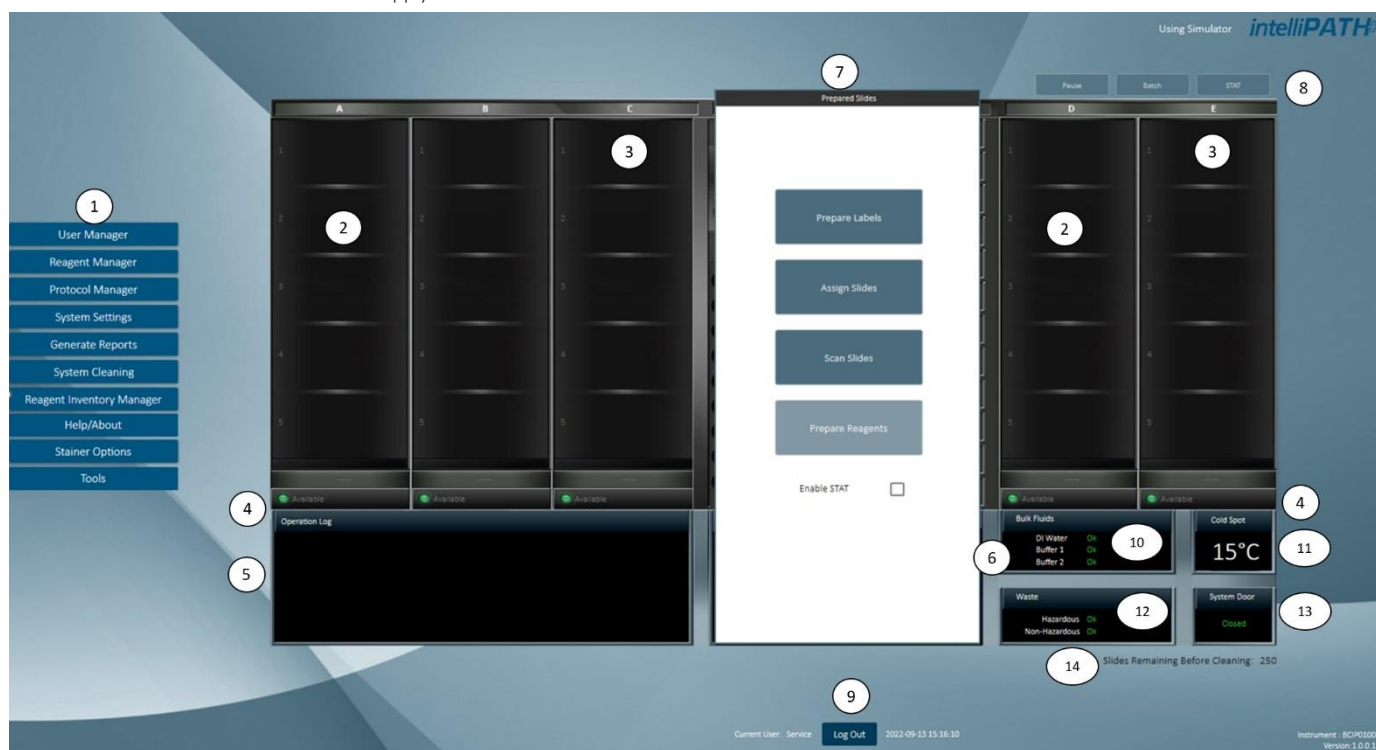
Using Simulator intelliPATH

Pause Batch STAT 8

7
Prepared Slides

A B C D E

1 2 3 4 5

3 2 3 2

1
User Manager
Reagent Manager
Protocol Manager
System Settings
Generate Reports
System Cleaning
Reagent Inventory Manager
Help/About
Stainer Options
Tools

Prepare Labels
Assign Slides
Scan Slides
Prepare Reagents
Enable STAT

Available Available Available Available Available

4 4

Operation Log
5

Bulk Fluids
DI Water Ok
Buffer 1 Ok
Buffer 2 Ok
6 10

Cold Spot
15°C
11

Waste
Hazardous Ok
Non-Hazardous Ok
12

System Door
Closed
13

14 Slides Remaining Before Cleaning: 250

9
Current User: Service Log Out 2022-09-13 15:16:10

Instrument : BCIP0100
Version 1.0.0.1